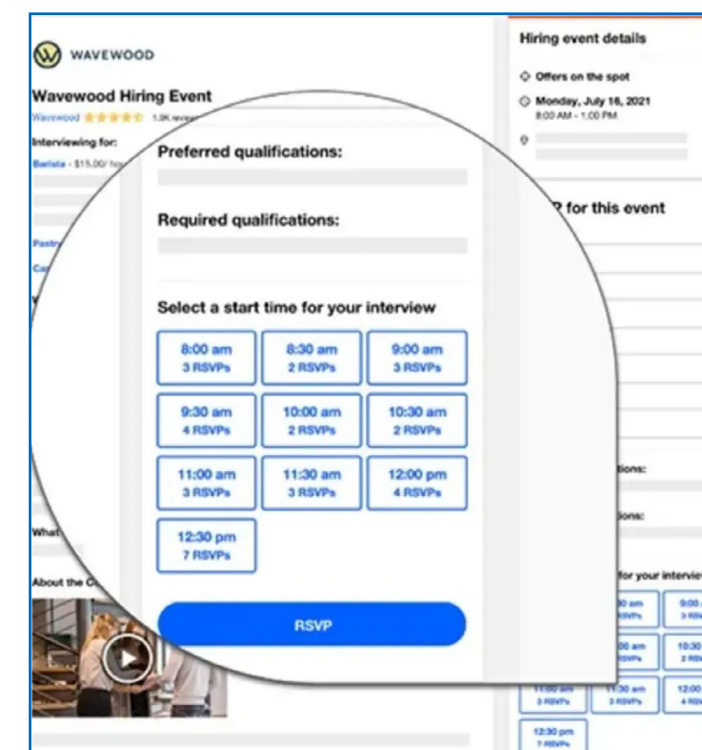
WAVEWOOD

Wavewood Hiring Event

Wavewood 1.9K reviews

Interviewing for:

Barista - $15.00/ hou

Pastr

Ca

What

About the C

Hiring event details

Offers on the spot

Monday, July 16, 2021
8:00 AM - 1:00 PM

P for this event

tions:

ions:

for your intervie

Preferred qualifications:

Required qualifications:

Select a start time for your interview

| 8:00 am 3 RSVPs | 8:30 am 2 RSVPs | 9:00 am 3 RSVPs |
|---|---|---|
| 9:30 am 4 RSVPs | 10:00 am 2 RSVPs | 10:30 am 2 RSVPs |
| 11:00 am 3 RSVPs | 11:30 am 3 RSVPs | 12:00 pm 4 RSVPs |
| 12:30 pm 7 RSVPs | | |

RSVP

11:00 am 3 RSVPs
11:30 am 3 RSVPs
12:30 pm 7 RSVPs